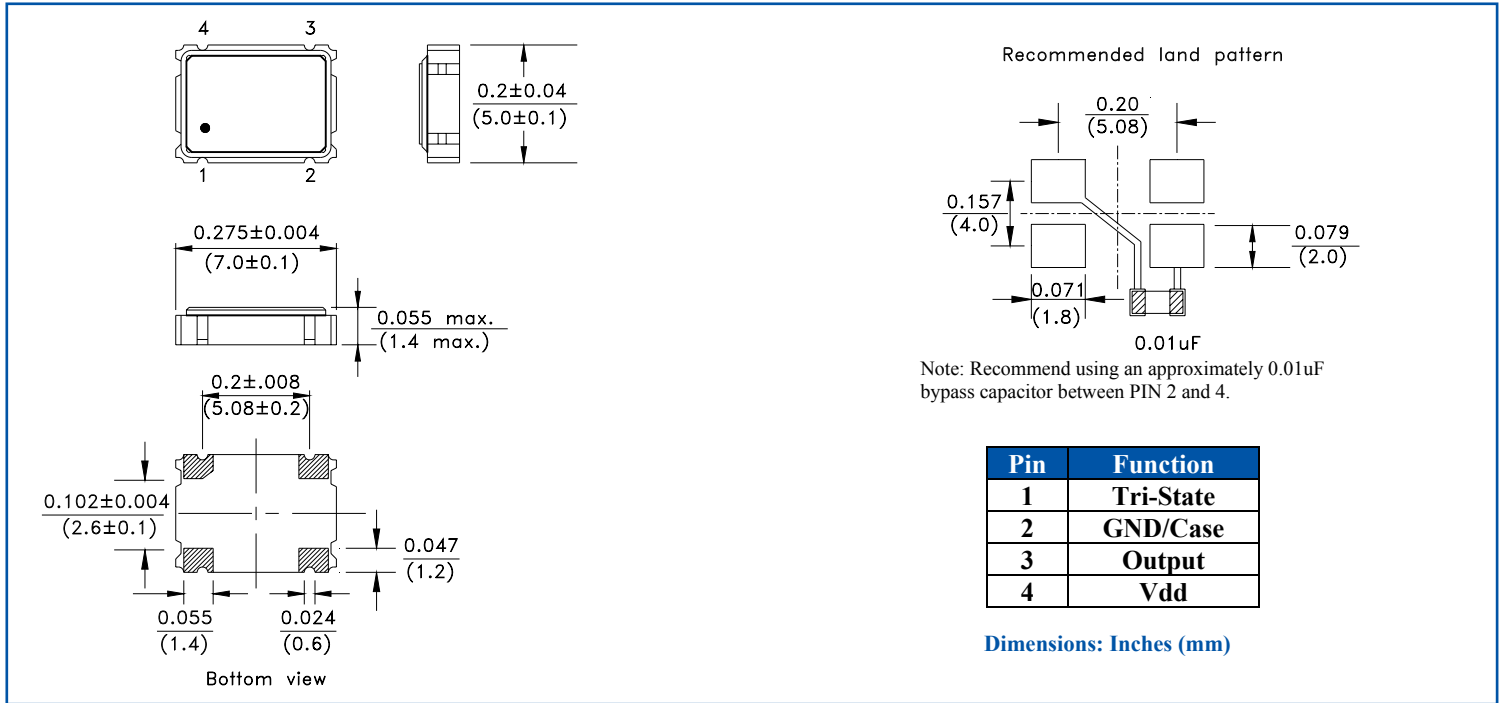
4 3

1 2

0.2±0.04
(5.0±0.1)

0.275±0.004
(7.0±0.1)

0.055 max.
(1.4 max.)

0.2±.008
(5.08±0.2)

0.102±0.004
(2.6±0.1)

0.047
(1.2)

0.055
(1.4)

0.024
(0.6)

Bottom view

Recommended land pattern

0.20
(5.08)

0.157
(4.0)

0.079
(2.0)

0.071
(1.8)

0.01uF

Note: Recommend using an approximately 0.01uF bypass capacitor between PIN 2 and 4.

| Pin | Function |
|---|---|
| 1 | Tri-State |
| 2 | GND/Case |
| 3 | Output |
| 4 | Vdd |

Dimensions: Inches (mm)